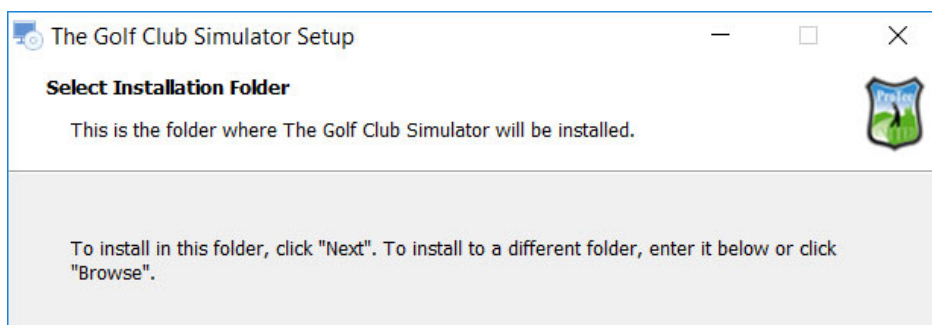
The Golf Club Simulator Setup

Select Installation Folder

This is the folder where The Golf Club Simulator will be installed.

ProTee

To install in this folder, click "Next". To install to a different folder, enter it below or click "Browse".